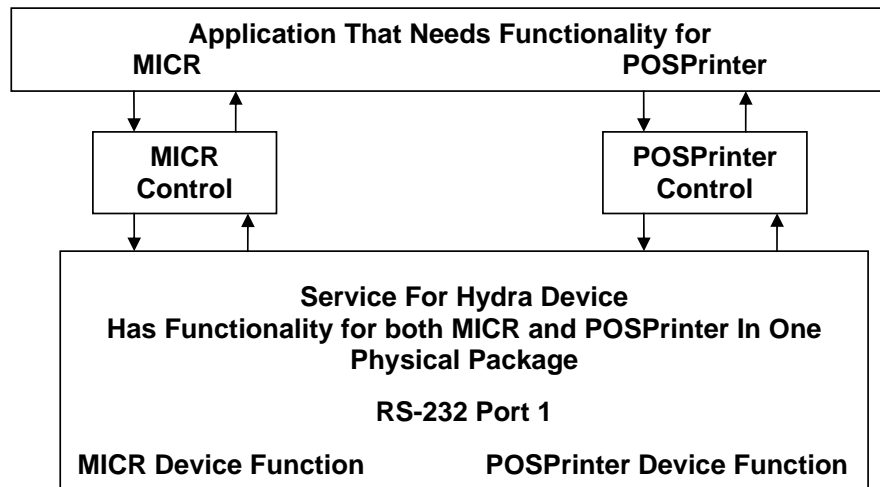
Application That Needs Functionality for
MICR
POSPrinter

MICR Control

POSPrinter Control

Service For Hydra Device
Has Functionality for both MICR and POSPrinter In One Physical Package

RS-232 Port 1

MICR Device Function

POSPrinter Device Function